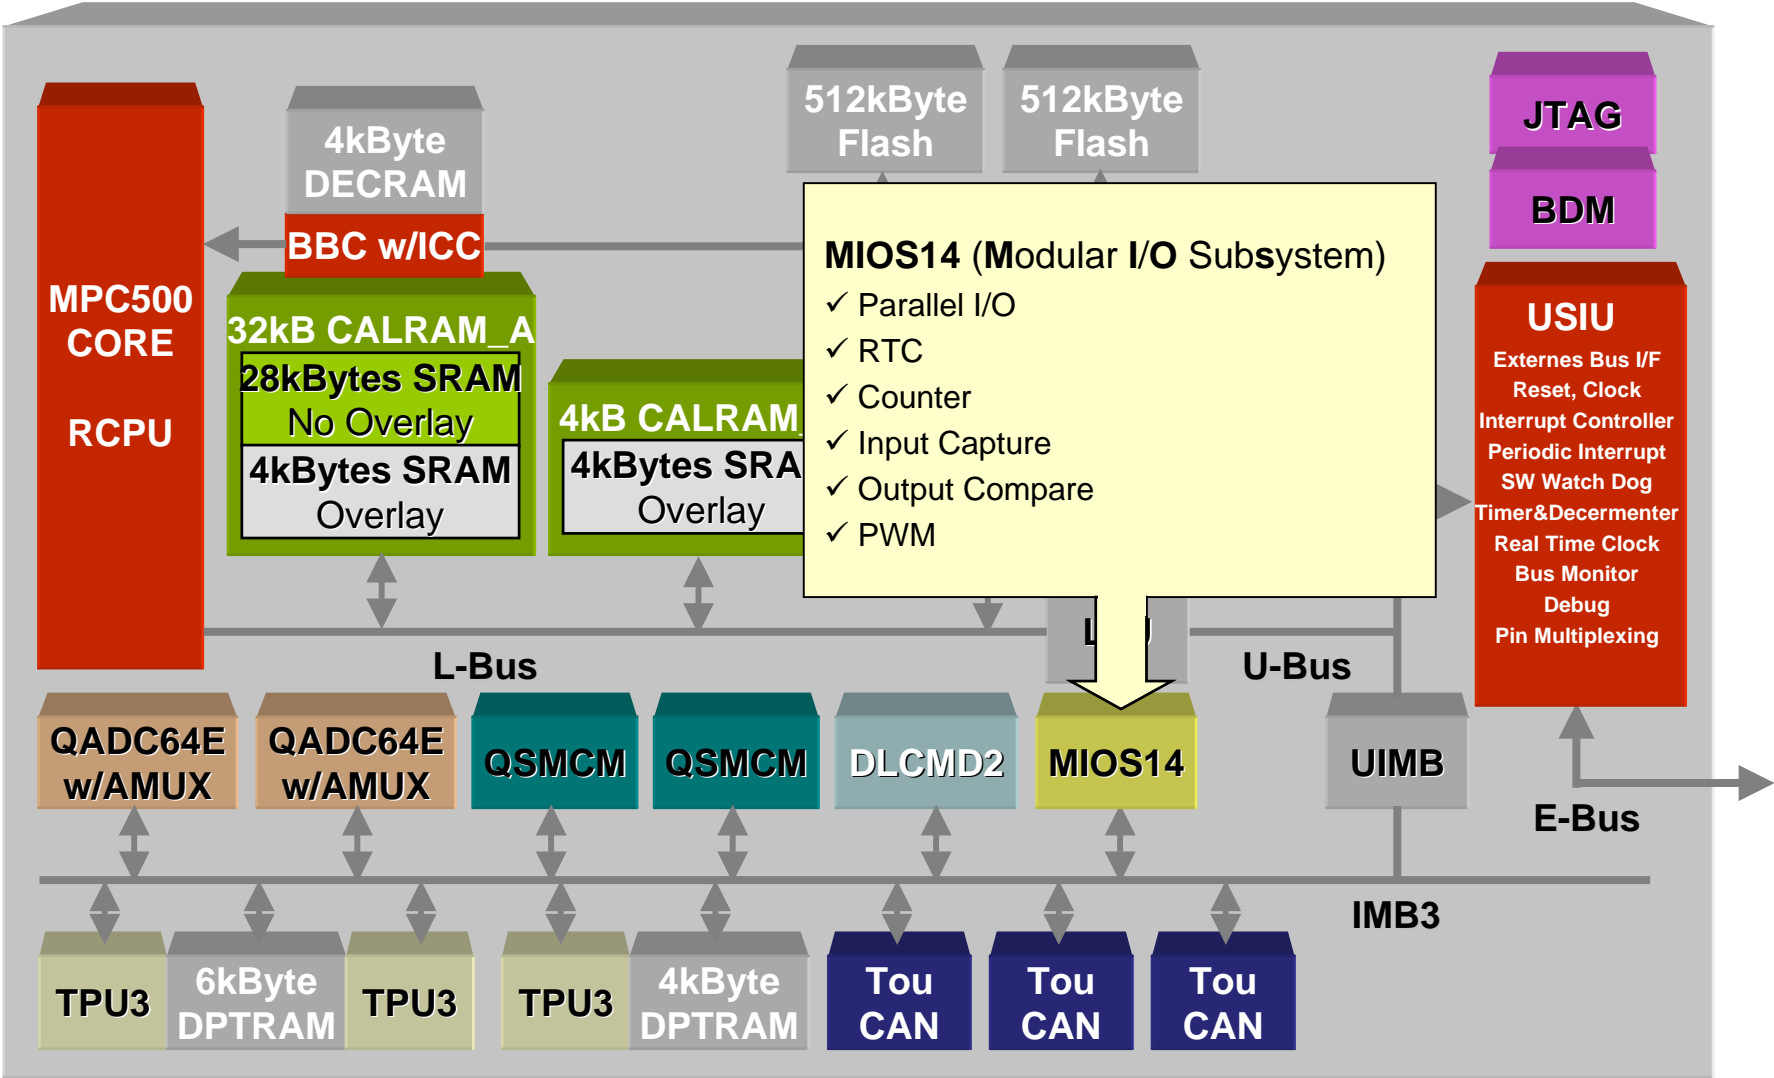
MPC500 CORE

RCPU

4kByte DECRAM

BBC w/ICC

512kByte Flash

512kByte Flash

JTAG

BDM

32kB CALRAM_A

28kBytes SRAM
No Overlay

4kBytes SRAM
Overlay

4kB CALRAM_

4kBytes SRA
Overlay

MIOS14 (Modular I/O Subsystem)
✓ Parallel I/O
✓ RTC
✓ Counter
✓ Input Capture
✓ Output Compare
✓ PWM

USIU
Externes Bus I/F
Reset, Clock
Interrupt Controller
Periodic Interrupt
SW Watch Dog
Timer&Decermenter
Real Time Clock
Bus Monitor
Debug
Pin Multiplexing

L-Bus

L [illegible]

U-Bus

QADC64E w/AMUX

QADC64E w/AMUX

QSMCM

QSMCM

DLCMD2

MIOS14

UIMB

E-Bus

IMB3

TPU3

6kByte DPTRAM

TPU3

TPU3

4kByte DPTRAM

Tou CAN

Tou CAN

Tou CAN